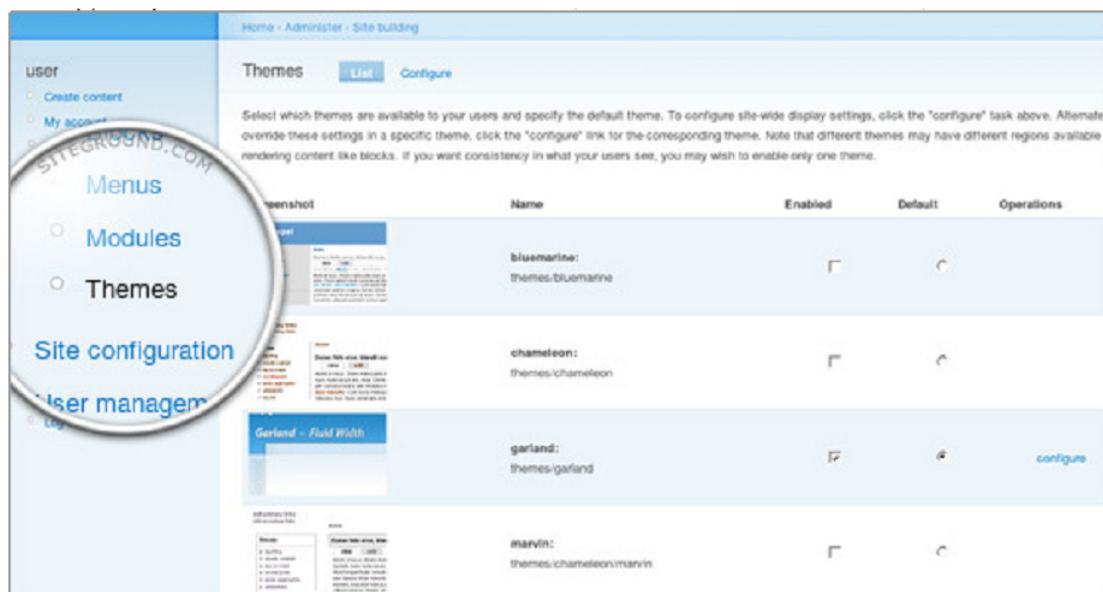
Home › Administer › Site building

user
Create content
My account

SITEGROUND.COM
Menus
Modules
Themes
Site configuration
User managem

Themes List Configure

Select which themes are available to your users and specify the default theme. To configure site-wide display settings, click the "configure" task above. Alternat override these settings in a specific theme, click the "configure" link for the corresponding theme. Note that different themes may have different regions available rendering content like blocks. If you want consistency in what your users see, you may wish to enable only one theme.

| eenshot | Name | Enabled | Default | Operations |
|---|---|---|---|---|
| | bluemarine: themes/bluemarine | | | |
| | chameleon: themes/chameleon | | | |
| Garland – Fluid Width | garland: themes/garland | | | configure |
| | marvin: themes/chameleon/marvin | | | |